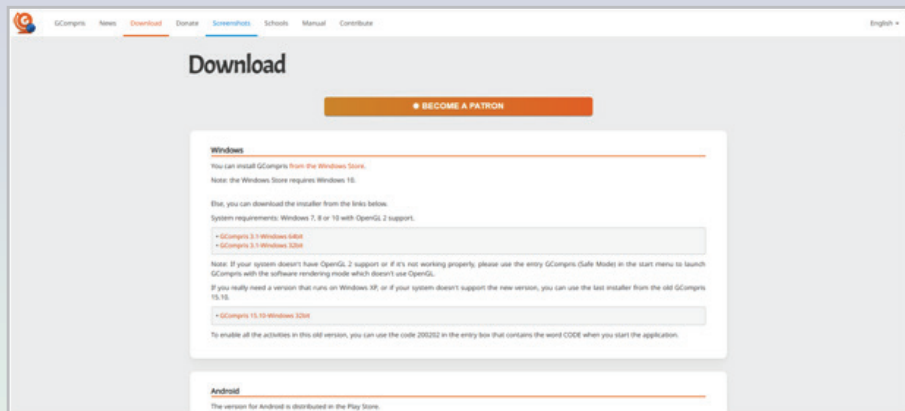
GCompris News Download Donate Screenshots Schools Manual Contribute

English

Download

BECOME A PATRON

Windows

You can install GCompris from the Windows Store.

Note: the Windows Store requires Windows 10.

Else, you can download the installer from the links below.

System requirements: Windows 7, 8 or 10 with OpenGL 2 support.

• GCompris 3.1 Windows 64bit
• GCompris 3.1 Windows 32bit

Note: If your system doesn't have OpenGL 2 support or if it's not working properly, please use the entry GCompris (Safe Mode) in the start menu to launch GCompris with the software rendering mode which doesn't use OpenGL.

If you really need a version that runs on Windows XP, or if your system doesn't support the new version, you can use the last installer from the old GCompris 15.10.

• GCompris 15.10 Windows 32bit

To enable all the activities in this old version, you can use the code 200202 in the entry box that contains the word CODE when you start the application.

Android

The version for Android is distributed in the Play Store.